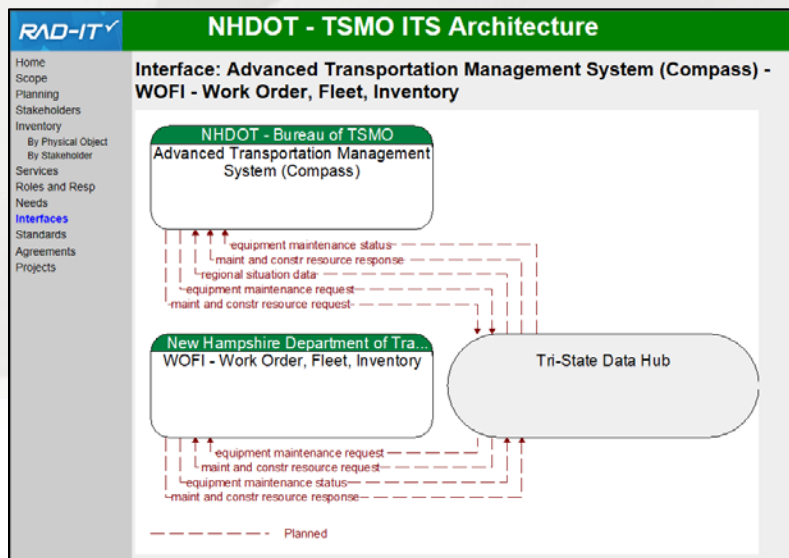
RAD-IT

NHDOT - TSMO ITS Architecture

Home
Scope
Planning
Stakeholders
Inventory
By Physical Object
By Stakeholder
Services
Roles and Resp
Needs
Interfaces
Standards
Agreements
Projects

Interface: Advanced Transportation Management System (Compass) - WOFI - Work Order, Fleet, Inventory

NHDOT - Bureau of TSMO
Advanced Transportation Management System (Compass)

equipment maintenance status
maint and constr resource response
regional situation data
equipment maintenance request
maint and constr resource request

New Hampshire Department of Tra...
WOFI - Work Order, Fleet, Inventory

Tri-State Data Hub

equipment maintenance request
maint and constr resource request
equipment maintenance status
maint and constr resource response

Planned